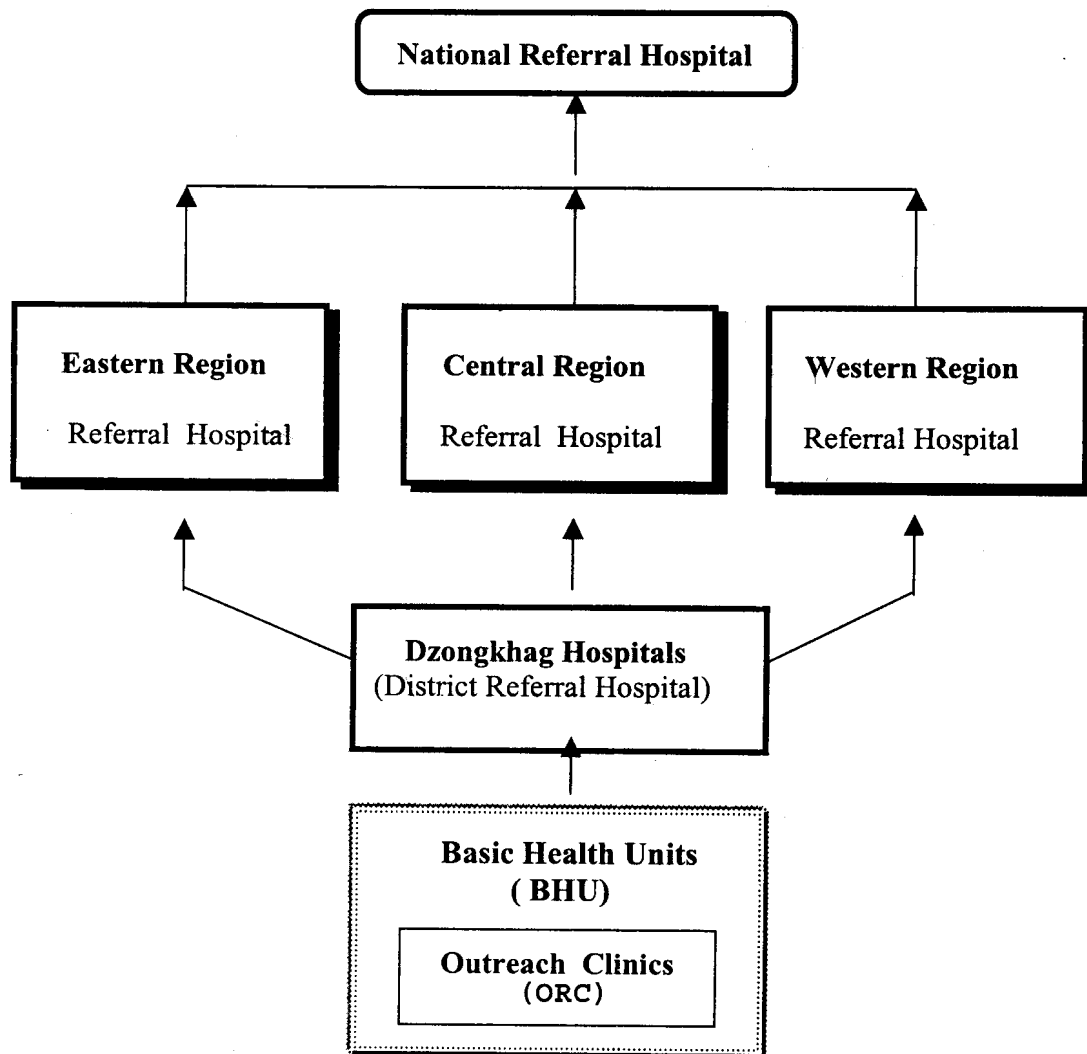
National Referral Hospital

Eastern Region

Referral Hospital

Central Region

Referral Hospital

Western Region

Referral Hospital

Dzongkhag Hospitals
(District Referral Hospital)

Basic Health Units
( BHU)

Outreach Clinics
(ORC)